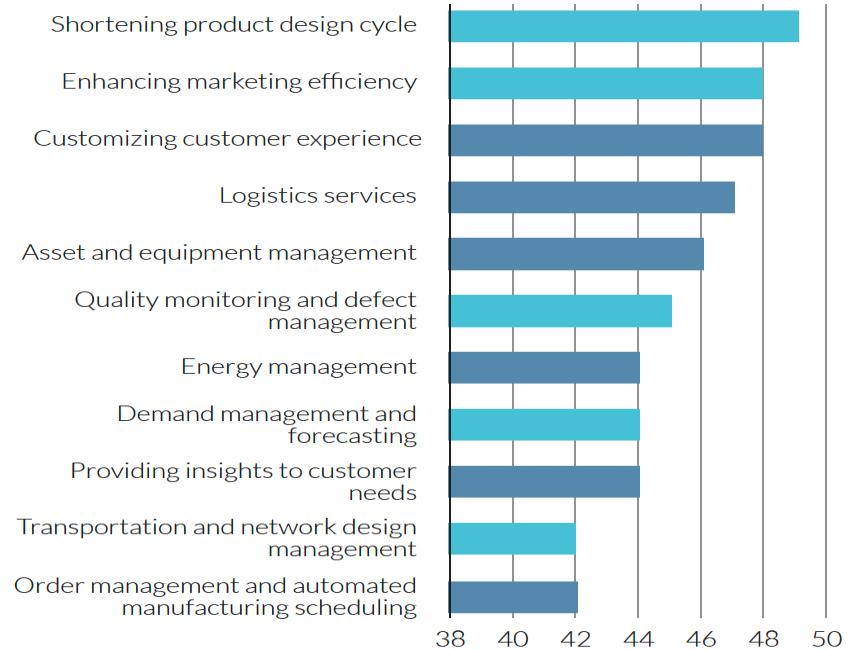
Shortening product design cycle
Enhancing marketing efficiency
Customizing customer experience
Logistics services
Asset and equipment management
Quality monitoring and defect management
Energy management
Demand management and forecasting
Providing insights to customer needs
Transportation and network design management
Order management and automated manufacturing scheduling

38 40 42 44 46 48 50